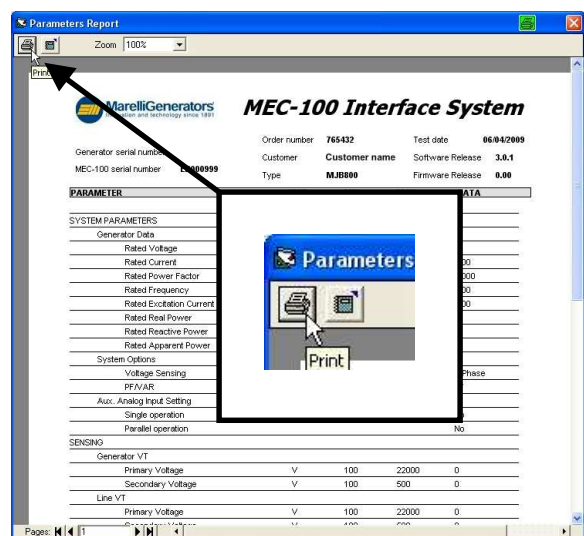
Parameters Report

Zoom 100%

Print

MarelliGenerators
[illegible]ation and technology since 1891

MEC-100 Interface System

Generator serial number
MEC-100 serial number E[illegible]000999

Order number 765432
Customer Customer name
Type MJB800

Test date 06/04/2009
Software Release 3.0.1
Firmware Release 0.00

PARAMETER
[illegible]ATA

SYSTEM PARAMETERS
Generator Data
Rated Voltage
Rated Current
Rated Power Factor
Rated Frequency
Rated Excitation Current
Rated Real Power
Rated Reactive Power
Rated Apparent Power
System Options
Voltage Sensing
PF/VAR
Aux. Analog Input Setting
Single operation
Parallel operation

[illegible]00
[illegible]000
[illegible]00
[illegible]00
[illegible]Phase
No

Parameters
Print

SENSING
Generator VT

| | | | | |
|---|---|---|---|---|
| Primary Voltage | V | 100 | 22000 | 0 |
| Secondary Voltage | V | 100 | 500 | 0 |

Line VT

| | | | | |
|---|---|---|---|---|
| Primary Voltage | V | 100 | 22000 | 0 |
| Secondary Voltage | V | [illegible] | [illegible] | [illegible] |

Pages: 1